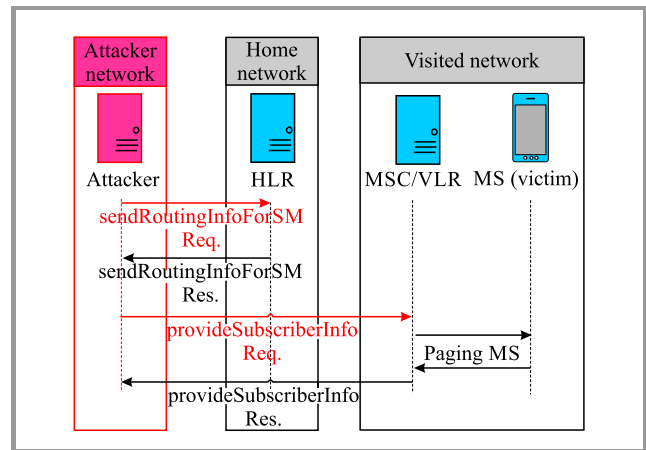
Attacker network

Home network

Visited network

Attacker

HLR

MSC/VLR

MS (victim)

sendRoutingInfoForSM Req.

sendRoutingInfoForSM Res.

provideSubscriberInfo Req.

Paging MS

provideSubscriberInfo Res.